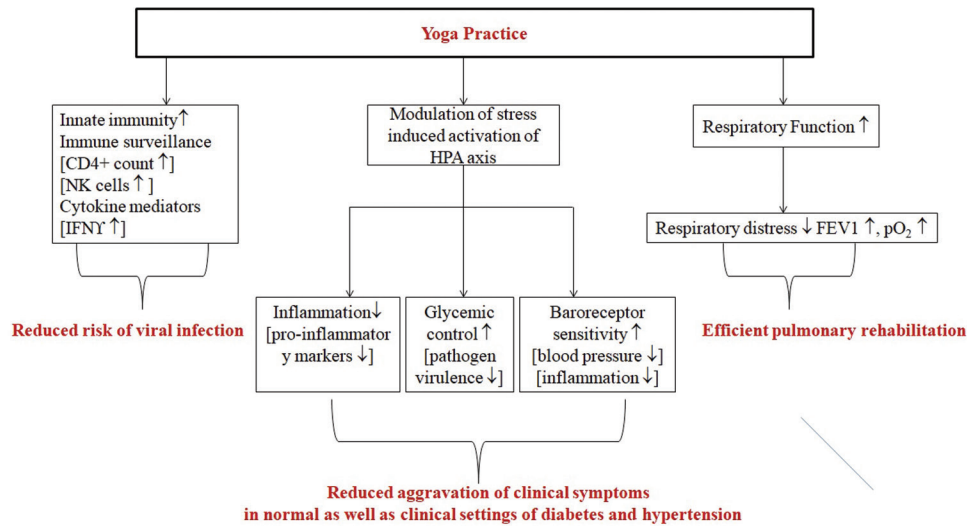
Yoga Practice

Innate immunity↑
Immune surveillance
[CD4+ count↑]
[NK cells↑]
Cytokine mediators
[IFNY↑]

Reduced risk of viral infection

Modulation of stress induced activation of HPA axis

Inflammation↓
[pro-inflammatory markers↓]

Glycemic control↑
[pathogen virulence↓]

Baroreceptor sensitivity↑
[blood pressure↓]
[inflammation↓]

Reduced aggravation of clinical symptoms in normal as well as clinical settings of diabetes and hypertension

Respiratory Function↑

Respiratory distress↓ FEV1↑, $pO_2$↑

Efficient pulmonary rehabilitation